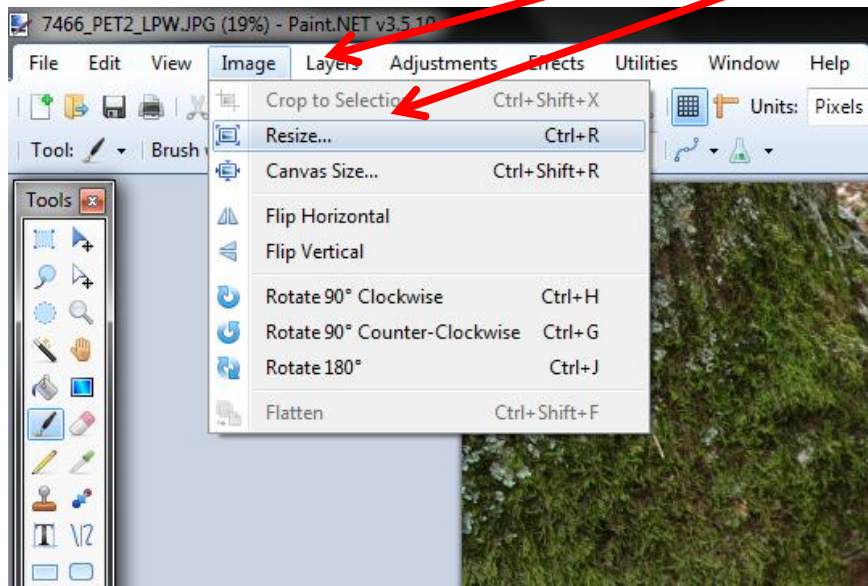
7466_PET2_LPW.JPG (19%) - Paint.NET v3.5.10

File Edit View Image Layers Adjustments Effects Utilities Window Help

Units: Pixels

Tool: Brush w

Tools

Crop to Selection Ctrl+Shift+X
Resize... Ctrl+R
Canvas Size... Ctrl+Shift+R
Flip Horizontal
Flip Vertical
Rotate 90° Clockwise Ctrl+H
Rotate 90° Counter-Clockwise Ctrl+G
Rotate 180° Ctrl+J
Flatten Ctrl+Shift+F